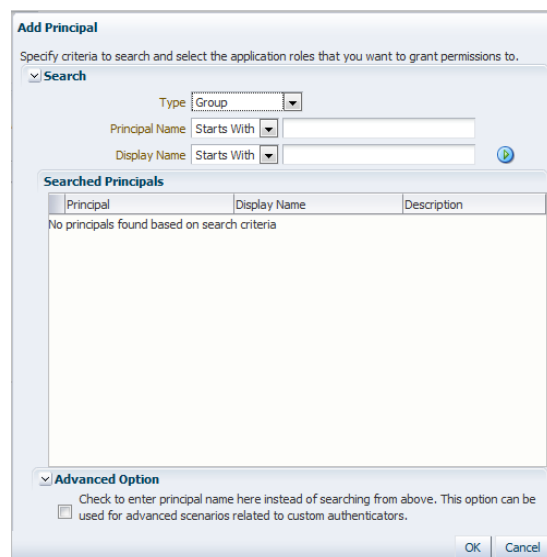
Add Principal

Specify criteria to search and select the application roles that you want to grant permissions to.

Search

Type Group

Principal Name Starts With

Display Name Starts With

Searched Principals

| Principal | Display Name | Description |
|---|---|---|

No principals found based on search criteria

Advanced Option

Check to enter principal name here instead of searching from above. This option can be used for advanced scenarios related to custom authenticators.

OK Cancel